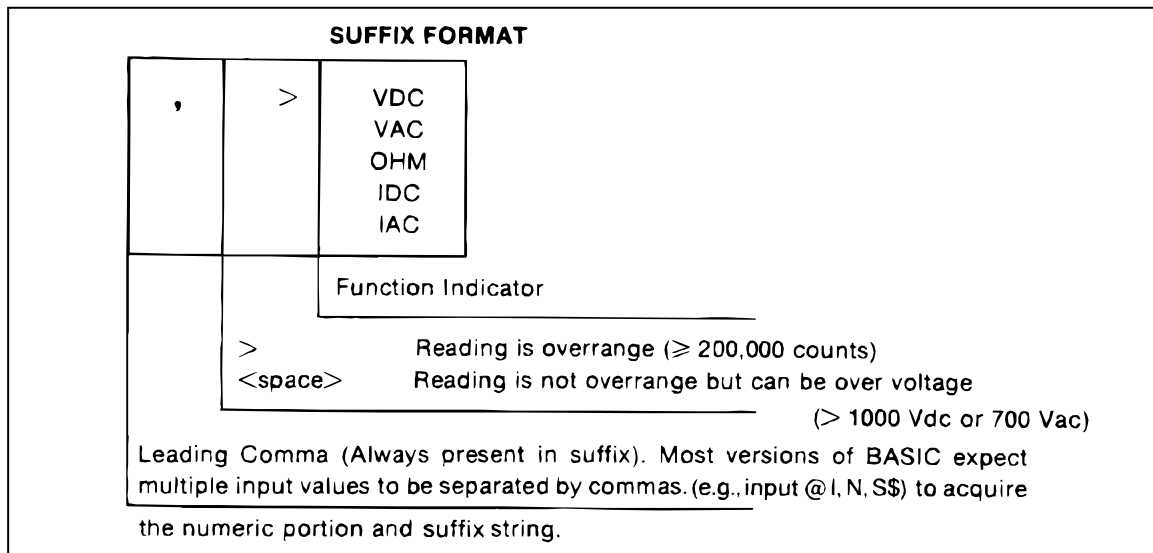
SUFFIX FORMAT

,

>

VDC
VAC
OHM
IDC
IAC

Function Indicator

> Reading is overrange ($\geqslant$ 200,000 counts)
<space> Reading is not overrange but can be over voltage (> 1000 Vdc or 700 Vac)

Leading Comma (Always present in suffix). Most versions of BASIC expect multiple input values to be separated by commas. (e.g., input @ I, N, S$) to acquire the numeric portion and suffix string.